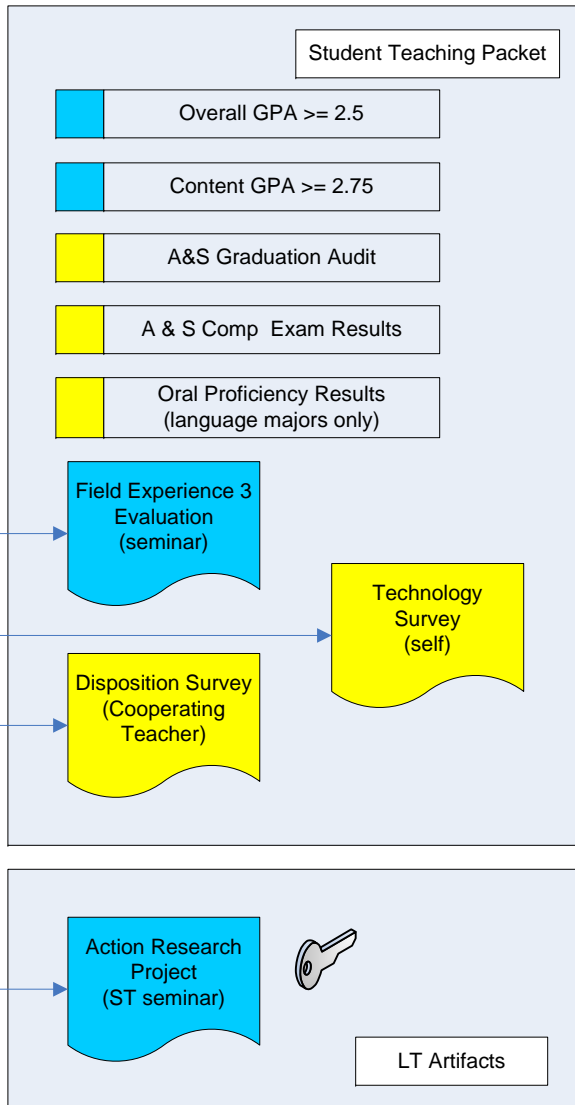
Student Teaching Packet

Overall GPA >= 2.5

Content GPA >= 2.75

A&S Graduation Audit

A & S Comp Exam Results

Oral Proficiency Results (language majors only)

Field Experience 3 Evaluation (seminar)

Technology Survey (self)

Disposition Survey (Cooperating Teacher)

Action Research Project (ST seminar)

LT Artifacts